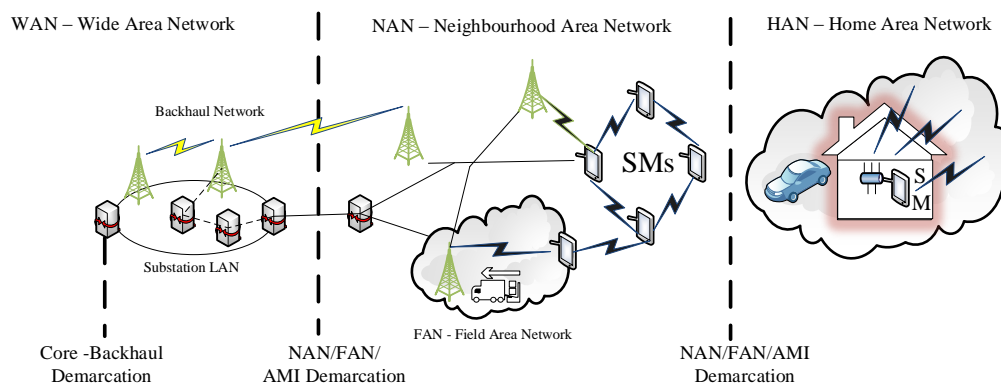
WAN – Wide Area Network

NAN – Neighbourhood Area Network

HAN – Home Area Network

Backhaul Network

SMs

S
M

Substation LAN

FAN - Field Area Network

Core -Backhaul
Demarcation

NAN/FAN/
AMI Demarcation

NAN/FAN/AMI
Demarcation